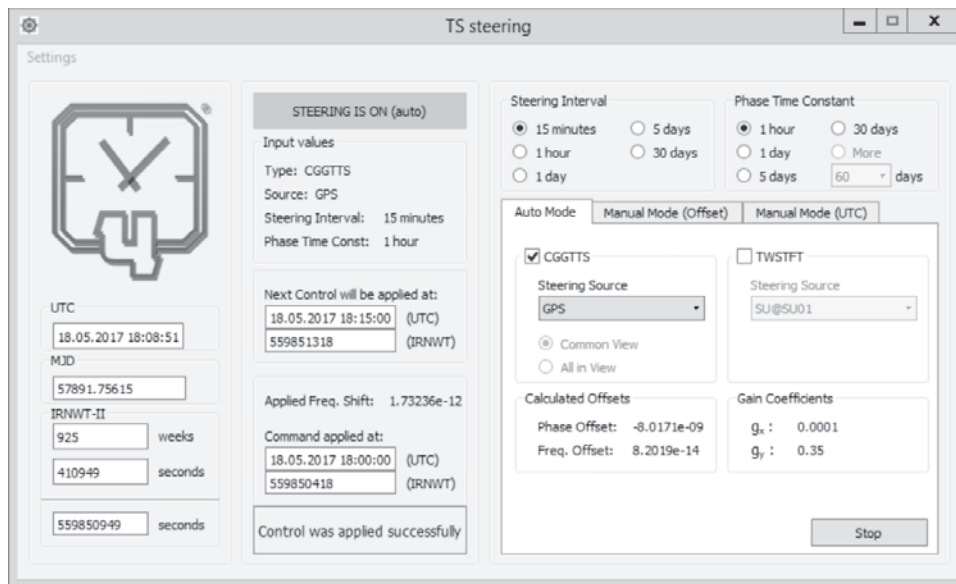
TS steering

Settings

UTC
18.05.2017 18:08:51
MJD
57891.75615
IRNWT-II
925 weeks
410949 seconds
559850949 seconds

STEERING IS ON (auto)

Input values
Type: CGGTTS
Source: GPS
Steering Interval: 15 minutes
Phase Time Const: 1 hour

Next Control will be applied at:
18.05.2017 18:15:00 (UTC)
559851318 (IRNWT)

Applied Freq. Shift: 1.73236e-12

Command applied at:
18.05.2017 18:00:00 (UTC)
559850418 (IRNWT)

Control was applied successfully

Steering Interval
15 minutes
5 days
1 hour
30 days
1 day

Phase Time Constant
1 hour
30 days
1 day
More
5 days
60 days

Auto Mode | Manual Mode (Offset) | Manual Mode (UTC)

CGGTTS
Steering Source
GPS
Common View
All in View

TWSTFT
Steering Source
SU@SU01

Calculated Offsets
Phase Offset: -8.0171e-09
Freq. Offset: 8.2019e-14

Gain Coefficients
$g_x$ : 0.0001
$g_y$ : 0.35

Stop